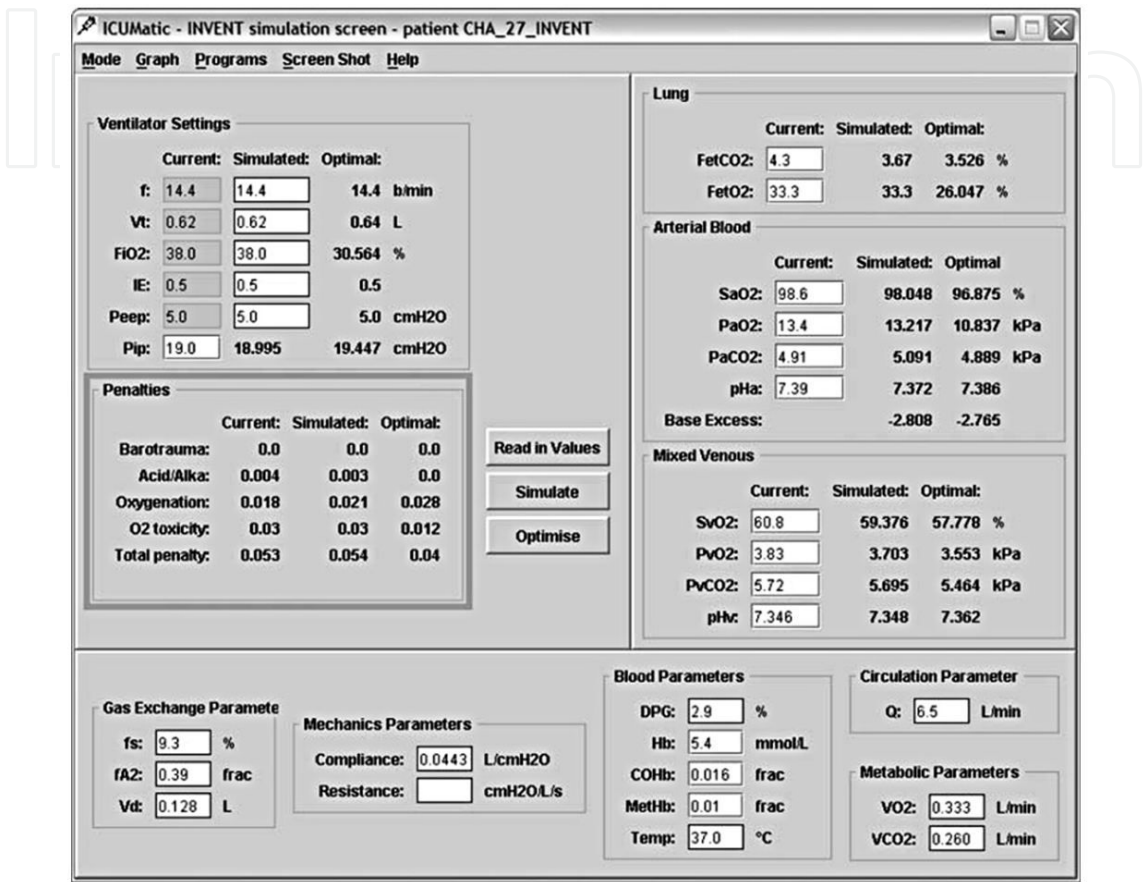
ICUMatic - INVENT simulation screen - patient CHA_27_INVENT

Mode Graph Programs Screen Shot Help

Ventilator Settings

| | Current: | Simulated: | Optimal: | |
|---|---|---|---|---|
| f: | 14.4 | 14.4 | 14.4 | b/min |
| Vt: | 0.62 | 0.62 | 0.64 | L |
| FiO2: | 38.0 | 38.0 | 30.564 | % |
| IE: | 0.5 | 0.5 | 0.5 | |
| Peep: | 5.0 | 5.0 | 5.0 | cmH2O |
| Pip: | 19.0 | 18.995 | 19.447 | cmH2O |

Penalties

| | Current: | Simulated: | Optimal: |
|---|---|---|---|
| Barotrauma: | 0.0 | 0.0 | 0.0 |
| Acid/Alka: | 0.004 | 0.003 | 0.0 |
| Oxygenation: | 0.018 | 0.021 | 0.028 |
| O2 toxicity: | 0.03 | 0.03 | 0.012 |
| Total penalty: | 0.053 | 0.054 | 0.04 |

Read in Values

Simulate

Optimise

Lung

| | Current: | Simulated: | Optimal: | |
|---|---|---|---|---|
| FetCO2: | 4.3 | 3.67 | 3.526 | % |
| FetO2: | 33.3 | 33.3 | 26.047 | % |

Arterial Blood

| | Current: | Simulated: | Optimal | |
|---|---|---|---|---|
| SaO2: | 98.6 | 98.048 | 96.875 | % |
| PaO2: | 13.4 | 13.217 | 10.837 | kPa |
| PaCO2: | 4.91 | 5.091 | 4.889 | kPa |
| pHa: | 7.39 | 7.372 | 7.386 | |
| Base Excess: | | -2.808 | -2.765 | |

Mixed Venous

| | Current: | Simulated: | Optimal: | |
|---|---|---|---|---|
| SvO2: | 60.8 | 59.376 | 57.778 | % |
| PvO2: | 3.83 | 3.703 | 3.553 | kPa |
| PvCO2: | 5.72 | 5.695 | 5.464 | kPa |
| pHv: | 7.346 | 7.348 | 7.362 | |

Gas Exchange Paramete
fs: 9.3 %
fA2: 0.39 frac
Vd: 0.128 L

Mechanics Parameters
Compliance: 0.0443 L/cmH2O
Resistance: cmH2O/L/s

Blood Parameters
DPG: 2.9 %
Hb: 5.4 mmol/L
COHb: 0.016 frac
MetHb: 0.01 frac
Temp: 37.0 °C

Circulation Parameter
Q: 6.5 L/min

Metabolic Parameters
VO2: 0.333 L/min
VCO2: 0.260 L/min